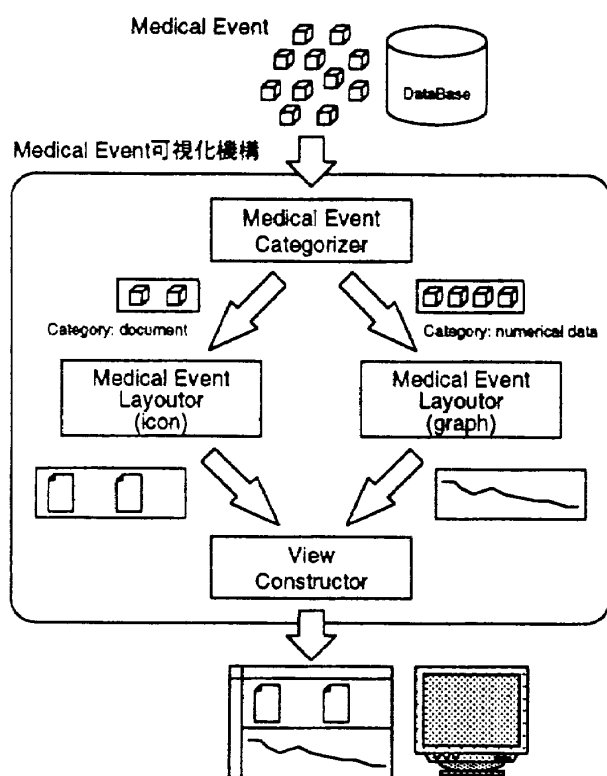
Medical Event

DataBase

Medical Event可視化機構

Medical Event Categorizer

Category: document

Category: numerical data

Medical Event Layoutor (icon)

Medical Event Layoutor (graph)

View Constructor